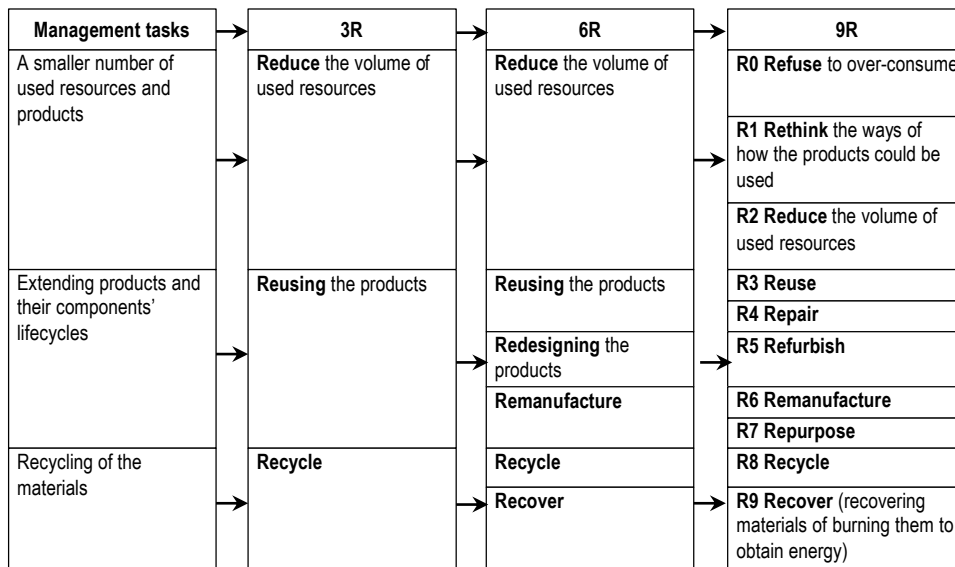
| Management tasks | 3R | 6R | 9R |
|---|---|---|---|
| A smaller number of used resources and products | **Reduce** the volume of used resources | **Reduce** the volume of used resources | **R0 Refuse** to over-consume |
| | | | **R1 Rethink** the ways of how the products could be used |
| | | | **R2 Reduce** the volume of used resources |
| Extending products and their components' lifecycles | **Reusing** the products | **Reusing** the products | **R3 Reuse** |
| | | | **R4 Repair** |
| | | **Redesigning** the products | **R5 Refurbish** |
| | | **Remanufacture** | **R6 Remanufacture** |
| | | | **R7 Repurpose** |
| Recycling of the materials | **Recycle** | **Recycle** | **R8 Recycle** |
| | | **Recover** | **R9 Recover** (recovering materials of burning them to obtain energy) |